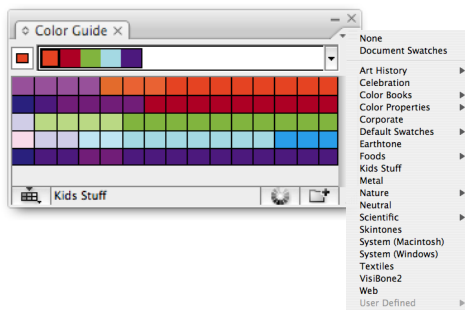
Color Guide

Kids Stuff

None
Document Swatches

Art History
Celebration
Color Books
Color Properties
Corporate
Default Swatches
Earthtone
Foods
Kids Stuff
Metal
Nature
Neutral
Scientific
Skintones
System (Macintosh)
System (Windows)
Textiles
VisiBone2
Web
User Defined